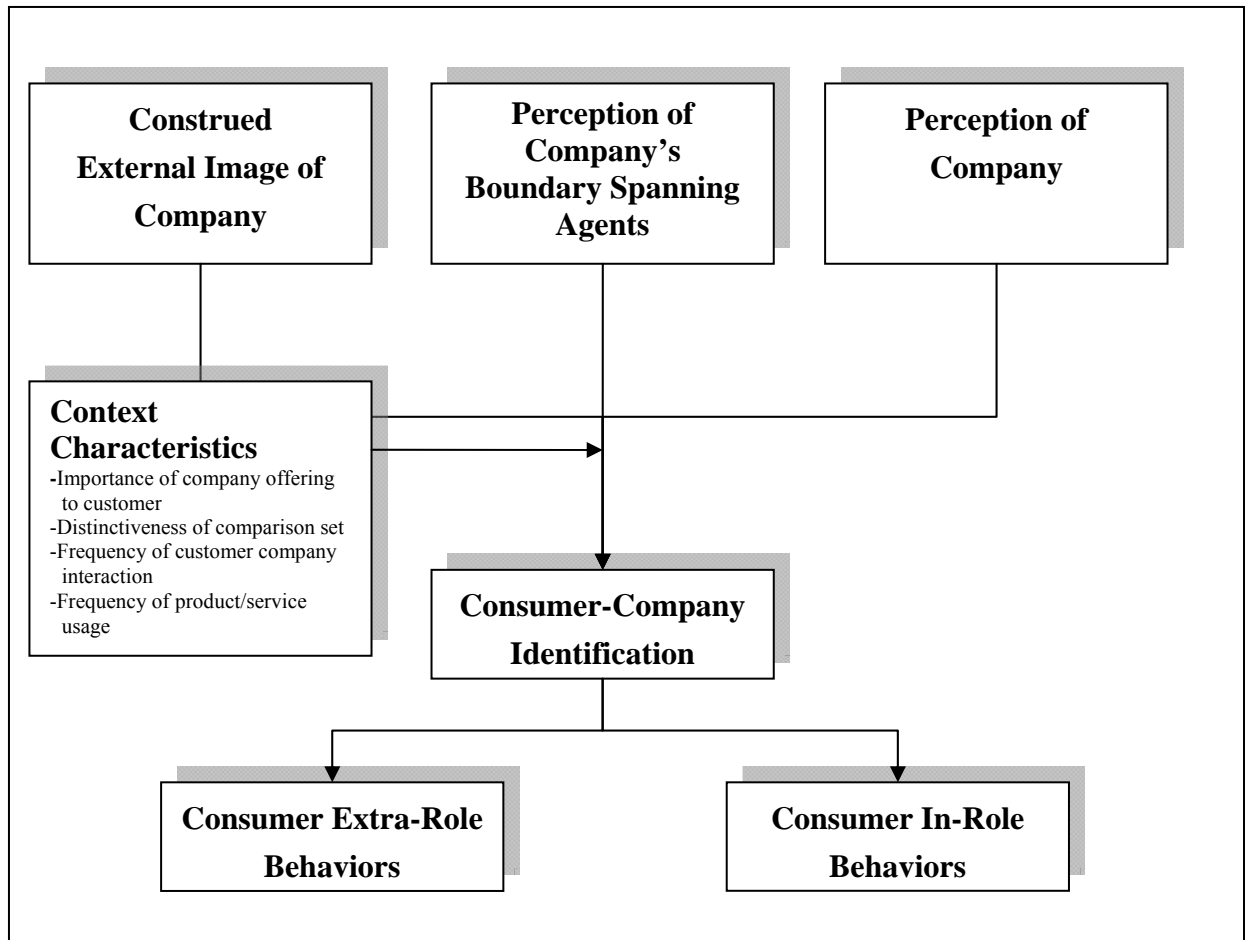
Construed External Image of Company

Perception of Company's Boundary Spanning Agents

Perception of Company

Context Characteristics
-Importance of company offering to customer
-Distinctiveness of comparison set
-Frequency of customer company interaction
-Frequency of product/service usage

Consumer-Company Identification

Consumer Extra-Role Behaviors

Consumer In-Role Behaviors